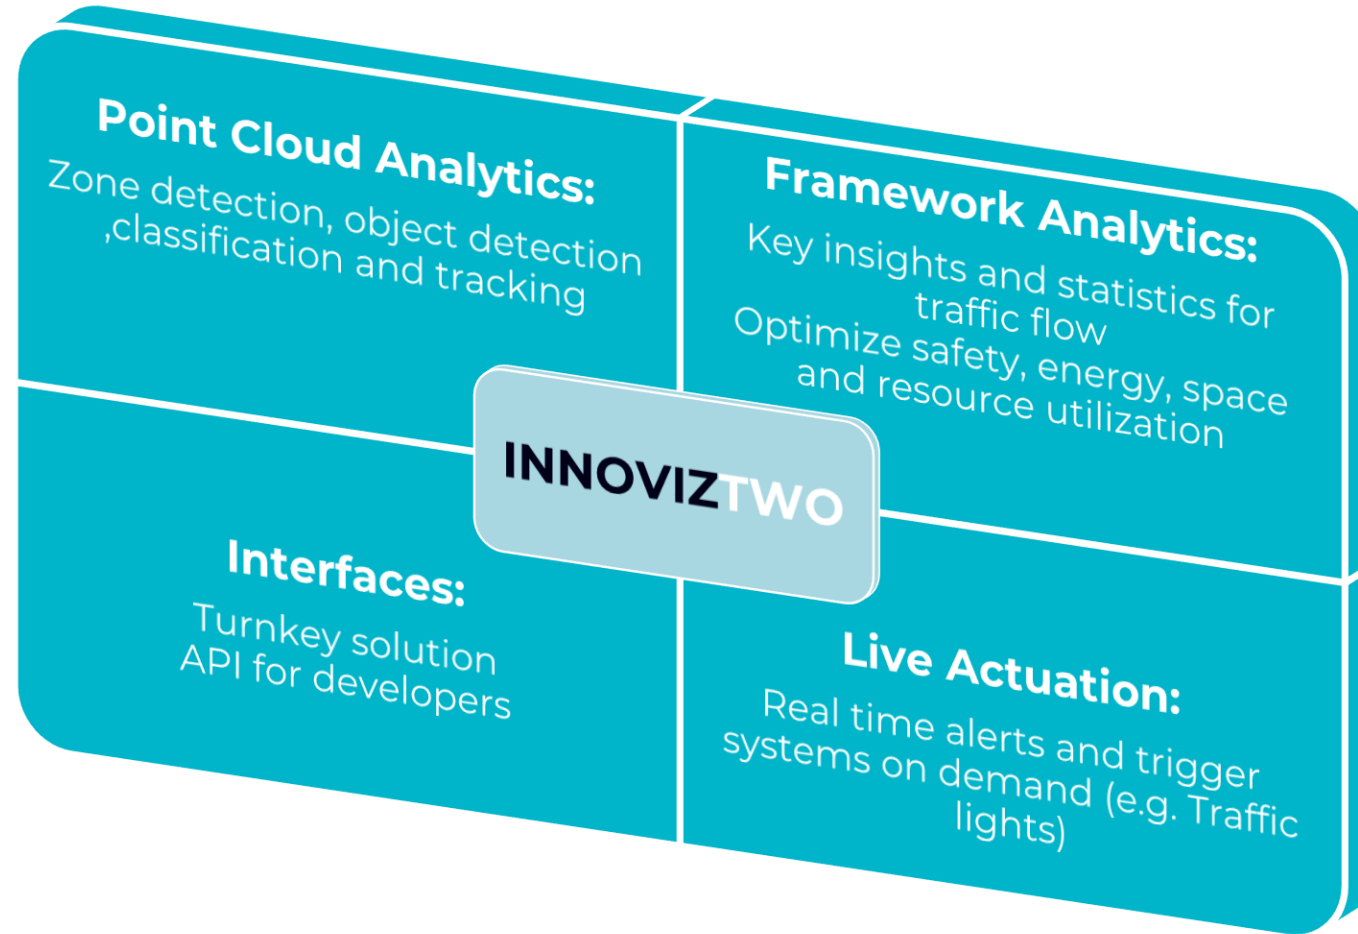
Point Cloud Analytics:
Zone detection, object detection ,classification and tracking

Framework Analytics:
Key insights and statistics for traffic flow
Optimize safety, energy, space and resource utilization

INNOVIZTWO

Interfaces:
Turnkey solution
API for developers

Live Actuation:
Real time alerts and trigger systems on demand (e.g. Traffic lights)